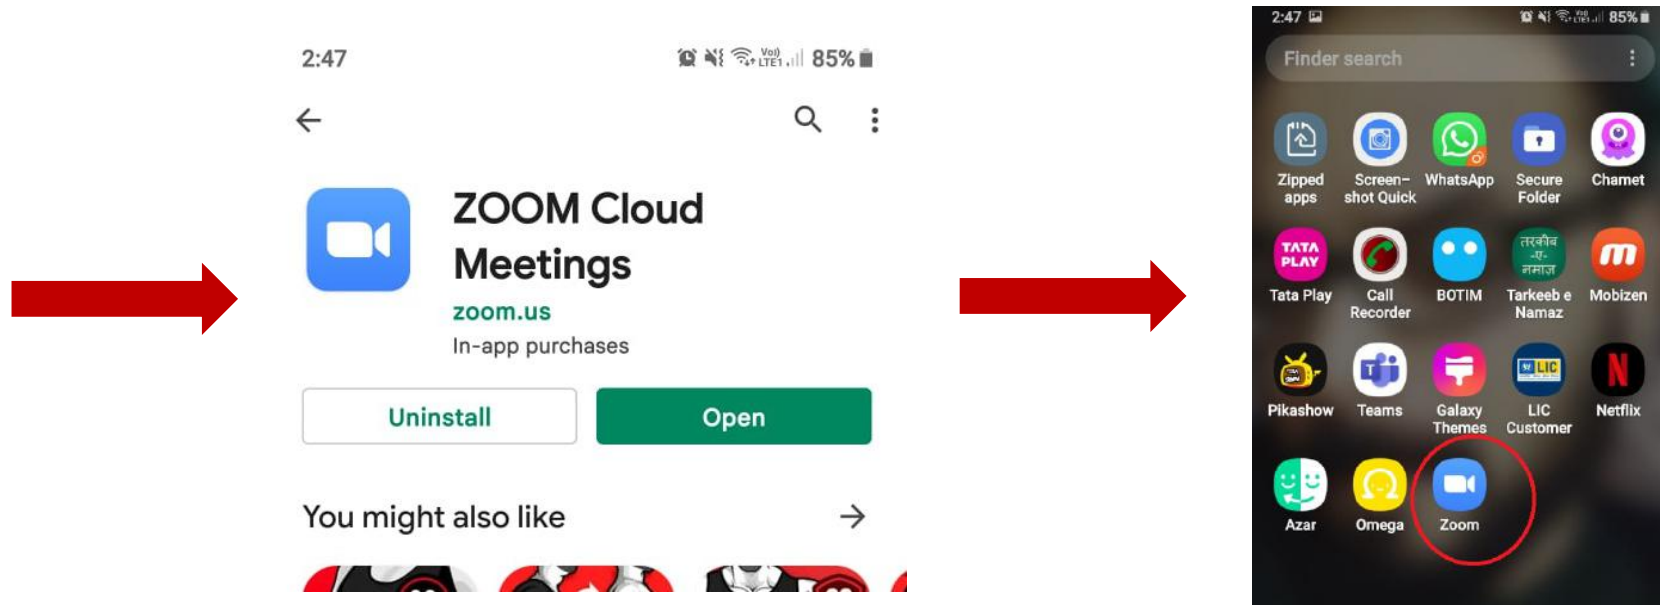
2:47 85%

ZOOM Cloud Meetings

zoom.us

In-app purchases

Uninstall

Open

You might also like

2:47 85%

Finder search

Zipped apps

Screen-shot Quick

WhatsApp

Secure Folder

Chamet

TATA PLAY

Tata Play

Call Recorder

BOTIM

तरकीब -ए- नमाज़

Tarkeeb e Namaz

Mobizen

Pikashow

Teams

Galaxy Themes

LIC

LIC Customer

Netflix

Azar

Omega

Zoom